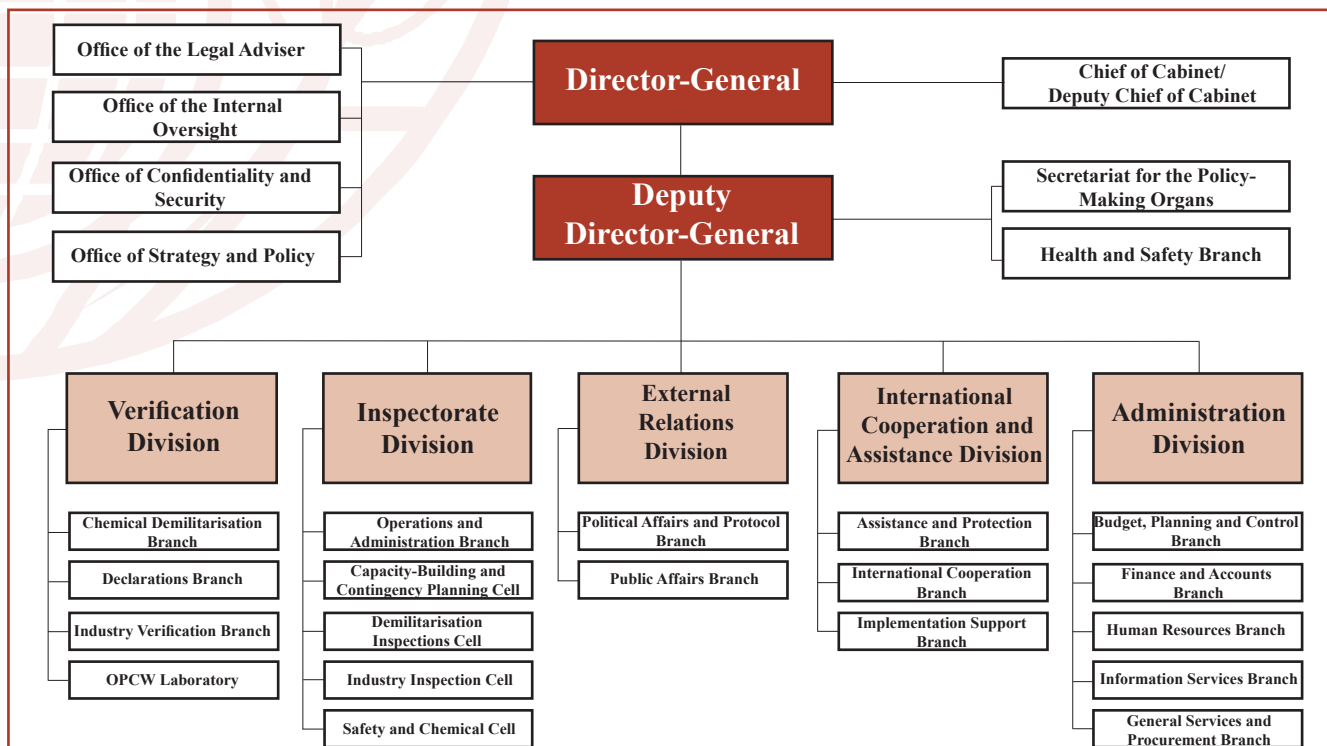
Office of the Legal Adviser

Office of the Internal Oversight

Office of Confidentiality and Security

Office of Strategy and Policy

Director-General

Chief of Cabinet/ Deputy Chief of Cabinet

Deputy Director-General

Secretariat for the Policy-Making Organs

Health and Safety Branch

Verification Division

Chemical Demilitarisation Branch

Declarations Branch

Industry Verification Branch

OPCW Laboratory

Inspectorate Division

Operations and Administration Branch

Capacity-Building and Contingency Planning Cell

Demilitarisation Inspections Cell

Industry Inspection Cell

Safety and Chemical Cell

External Relations Division

Political Affairs and Protocol Branch

Public Affairs Branch

International Cooperation and Assistance Division

Assistance and Protection Branch

International Cooperation Branch

Implementation Support Branch

Administration Division

Budget, Planning and Control Branch

Finance and Accounts Branch

Human Resources Branch

Information Services Branch

General Services and Procurement Branch